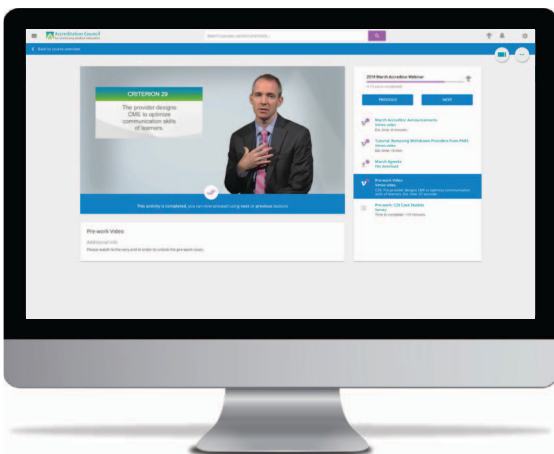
Accreditation Council for Continuing Medical Education

Back to course overview

CRITERION 29

The provider designs CME to optimize communication skills of learners.

This activity is completed, you can now proceed using next or previous buttons

Pre-work Video

Additional info

Please watch to the very end in order to unlock the pre-work quiz.

2014 March Accredited Webinar

PREVIOUS

NEXT

March Accredited Announcements

Tutorial: Reducing Withdrawn Providers from PARS

March Agenda

Pre-work Video

Pre-work: C29 Case Studies